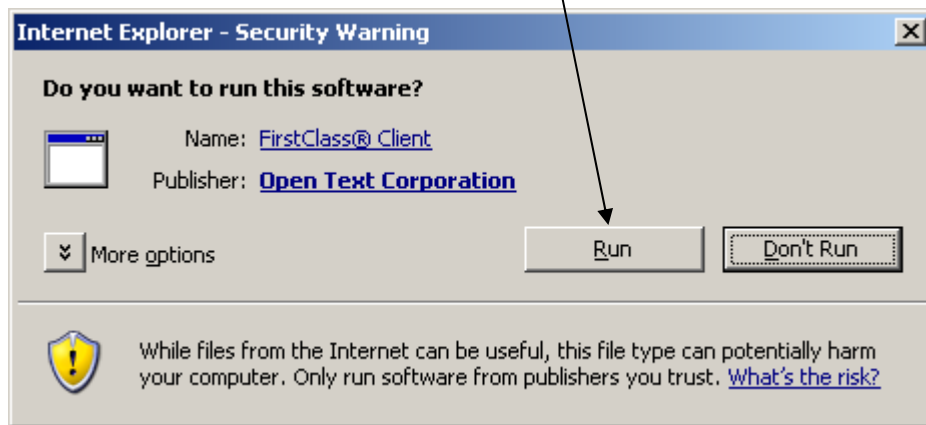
Internet Explorer - Security Warning

Do you want to run this software?

Name: FirstClass® Client

Publisher: Open Text Corporation

More options

Run

Don't Run

While files from the Internet can be useful, this file type can potentially harm your computer. Only run software from publishers you trust. What's the risk?